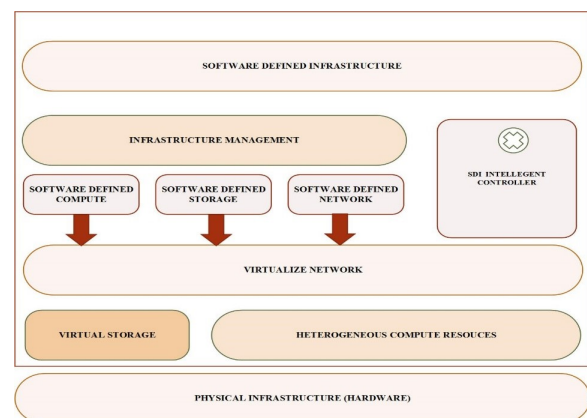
SOFTWARE DEFINED INFRASTRUCTURE

INFRASTRUCTURE MANAGEMENT

SDI INTELLEGENT CONTROLLER

SOFTWARE DEFINED COMPUTE

SOFTWARE DEFINED STORAGE

SOFTWARE DEFINED NETWORK

VIRTUALIZE NETWORK

VIRTUAL STORAGE

HETEROGENEOUS COMPUTE RESOUCES

PHYSICAL INFRASTRUCTURE (HARDWARE)